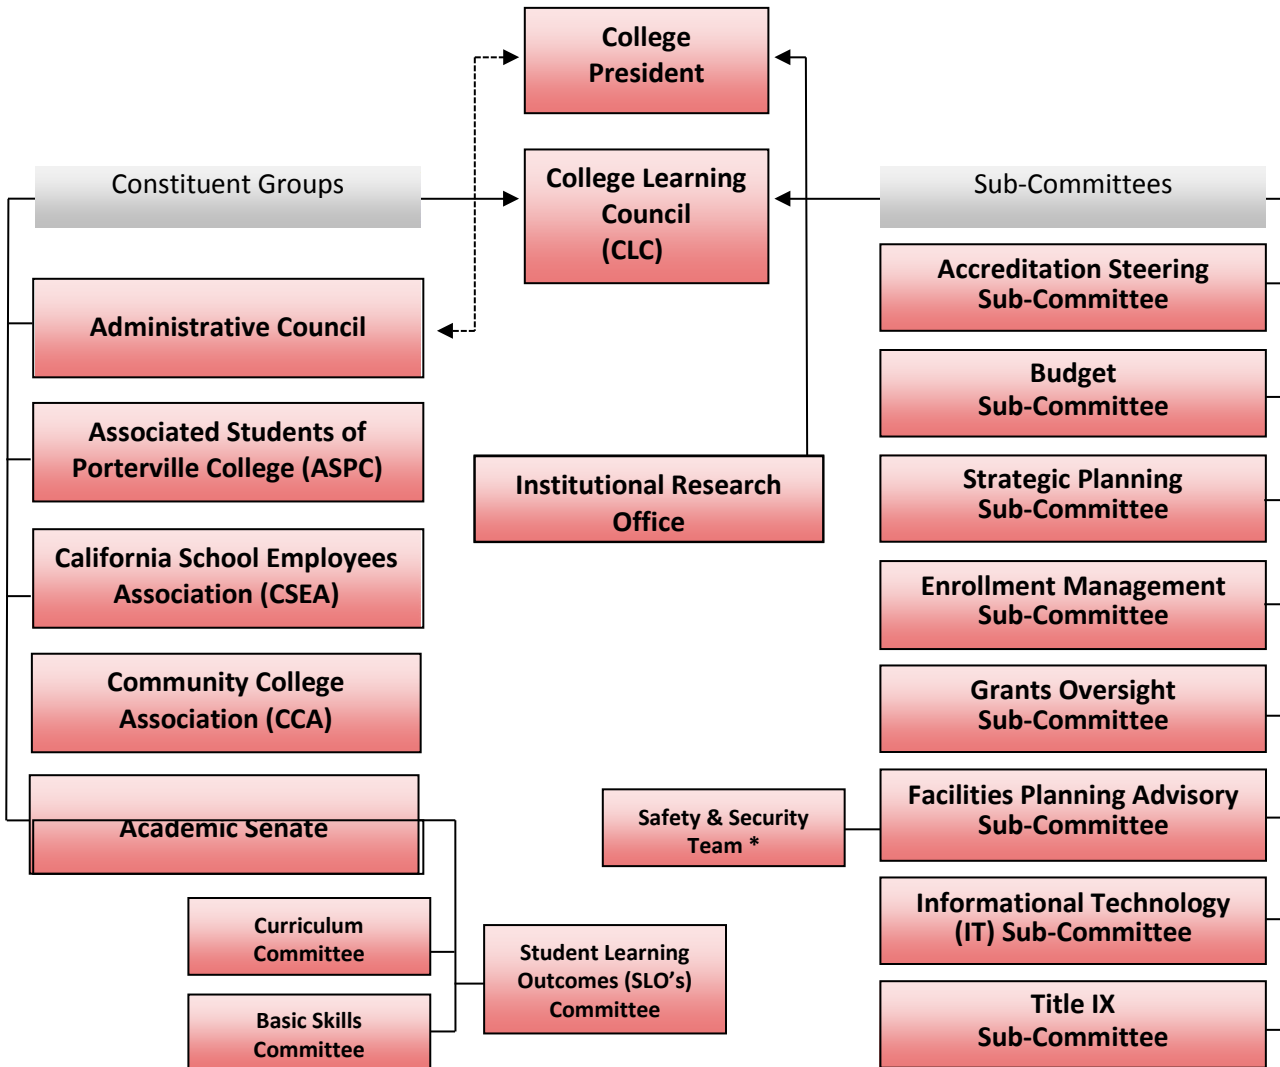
College President

Constituent Groups

College Learning Council (CLC)

Sub-Committees

Administrative Council

Associated Students of Porterville College (ASPC)

California School Employees Association (CSEA)

Community College Association (CCA)

Academic Senate

Institutional Research Office

Accreditation Steering Sub-Committee

Budget Sub-Committee

Strategic Planning Sub-Committee

Enrollment Management Sub-Committee

Grants Oversight Sub-Committee

Safety & Security Team *

Facilities Planning Advisory Sub-Committee

Informational Technology (IT) Sub-Committee

Title IX Sub-Committee

Curriculum Committee

Basic Skills Committee

Student Learning Outcomes (SLO's) Committee